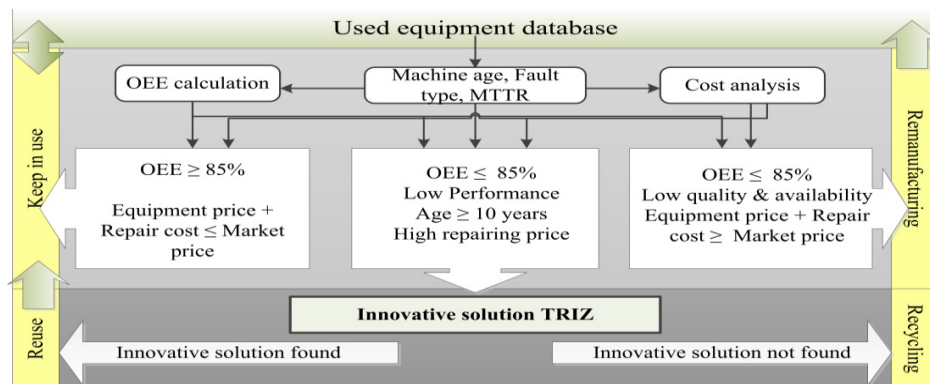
Used equipment database

OEE calculation

Machine age, Fault type, MTTR

Cost analysis

Keep in use

OEE ≥ 85%

Equipment price + Repair cost ≤ Market price

OEE ≤ 85%
Low Performance
Age ≥ 10 years
High repairing price

OEE ≤ 85%
Low quality & availability
Equipment price + Repair cost ≥ Market price

Remanufacturing

Reuse

Innovative solution TRIZ

Recycling

Innovative solution found

Innovative solution not found